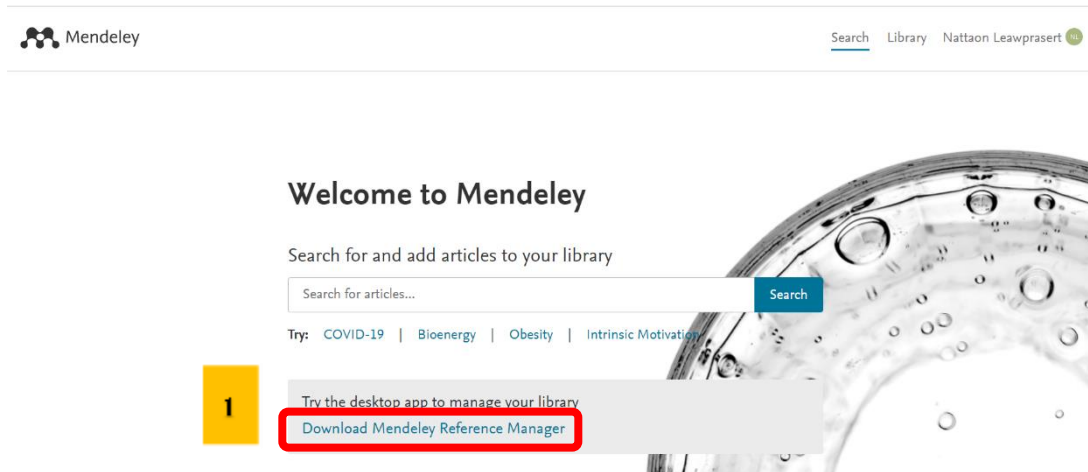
Mendeley

Search Library Nattaon Leawprasert NL

Welcome to Mendeley

Search for and add articles to your library

Search for articles...

Search

Try: COVID-19 | Bioenergy | Obesity | Intrinsic Motivation

1

Try the desktop app to manage your library

Download Mendeley Reference Manager